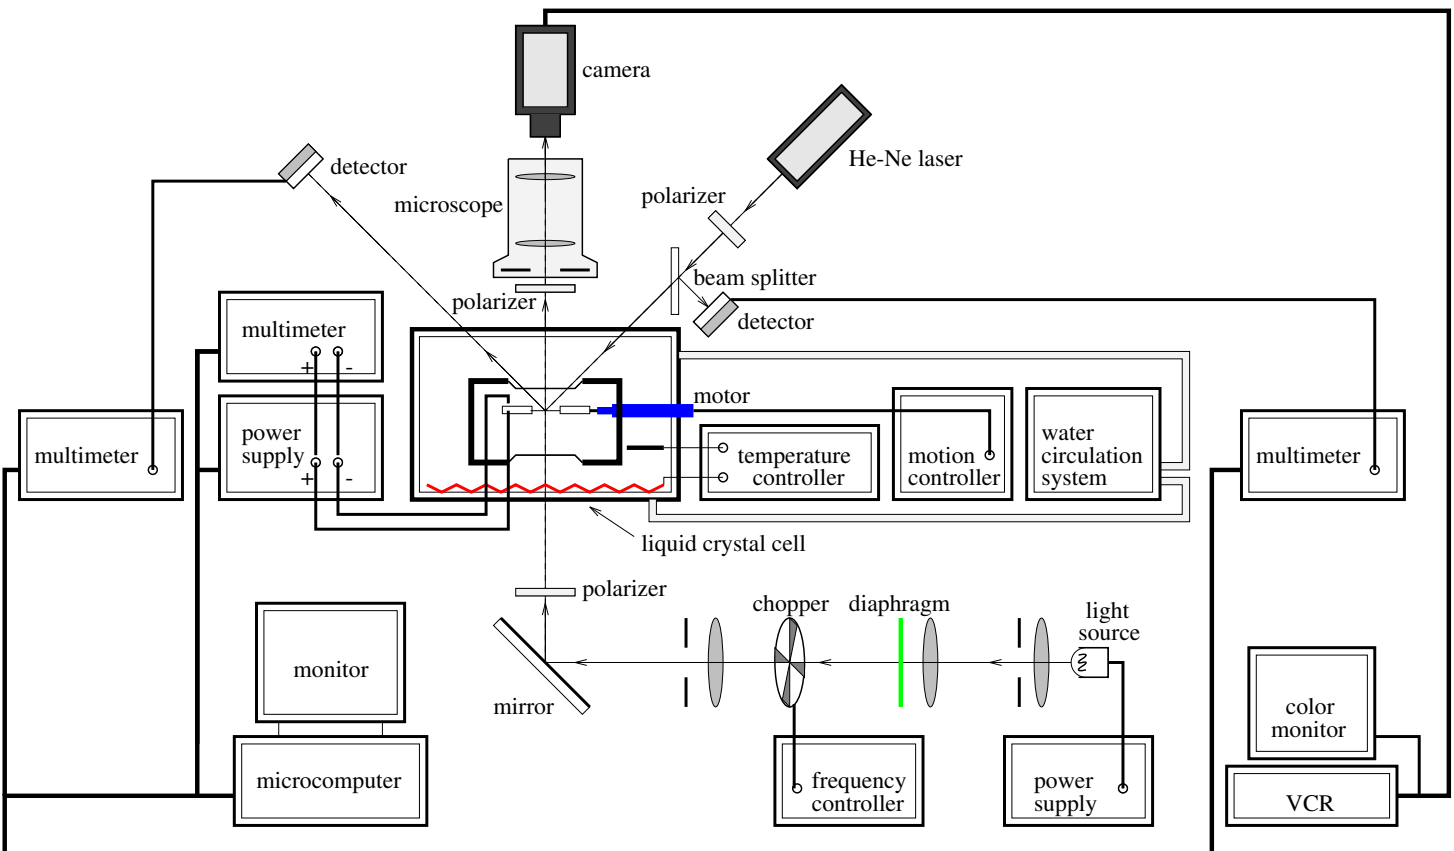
camera

He-Ne laser

detector

microscope

polarizer

beam splitter

polarizer

detector

multimeter

+ -

motor

power supply

+ -

multimeter

temperature controller

motion controller

water circulation system

multimeter

liquid crystal cell

polarizer

chopper

diaphragm

light source

monitor

mirror

color monitor

microcomputer

frequency controller

power supply

VCR